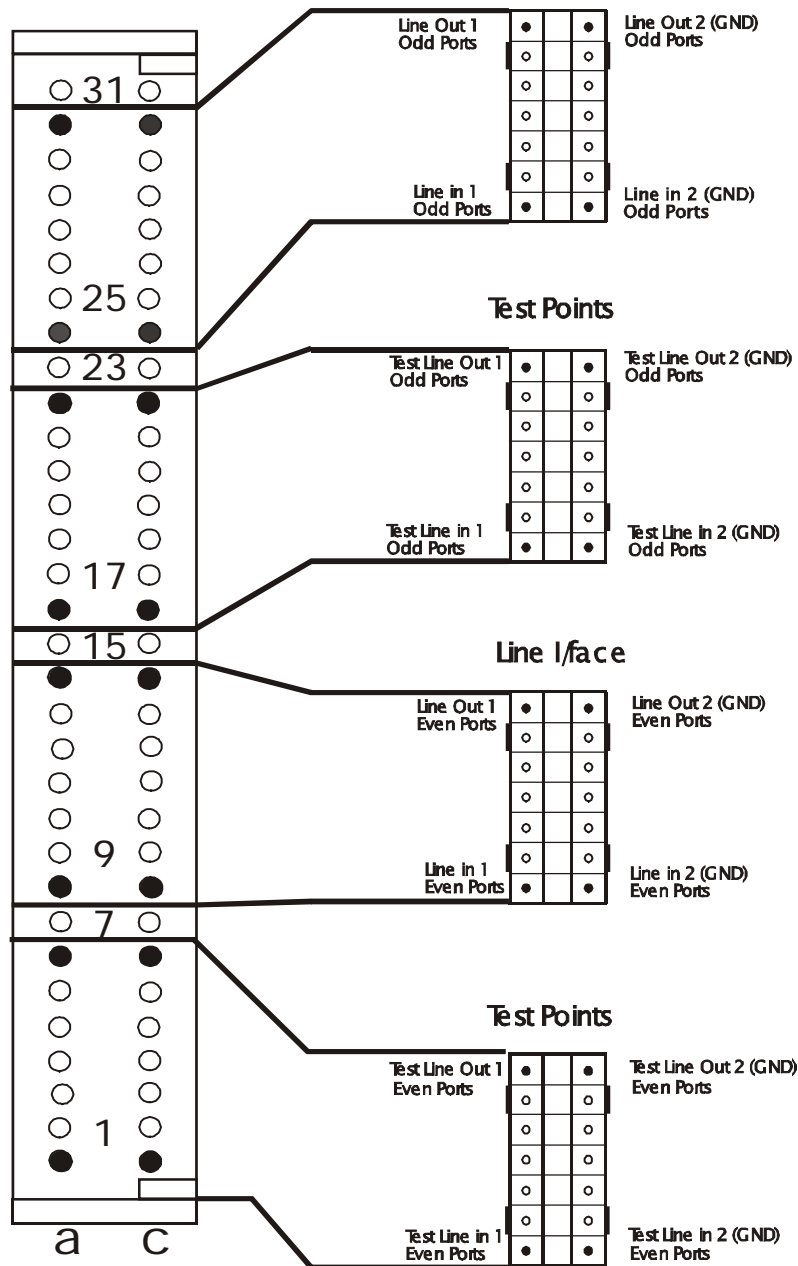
31

25

23

17

15

9

7

1

a c

Line Out 1
Odd Ports

Line Out 2 (GND)
Odd Ports

Line in 1
Odd Ports

Line in 2 (GND)
Odd Ports

Test Points

Test Line Out 1
Odd Ports

Test Line Out 2 (GND)
Odd Ports

Test Line in 1
Odd Ports

Test Line in 2 (GND)
Odd Ports

Line I/face

Line Out 1
Even Ports

Line Out 2 (GND)
Even Ports

Line in 1
Even Ports

Line in 2 (GND)
Even Ports

Test Points

Test Line Out 1
Even Ports

Test Line Out 2 (GND)
Even Ports

Test Line in 1
Even Ports

Test Line in 2 (GND)
Even Ports